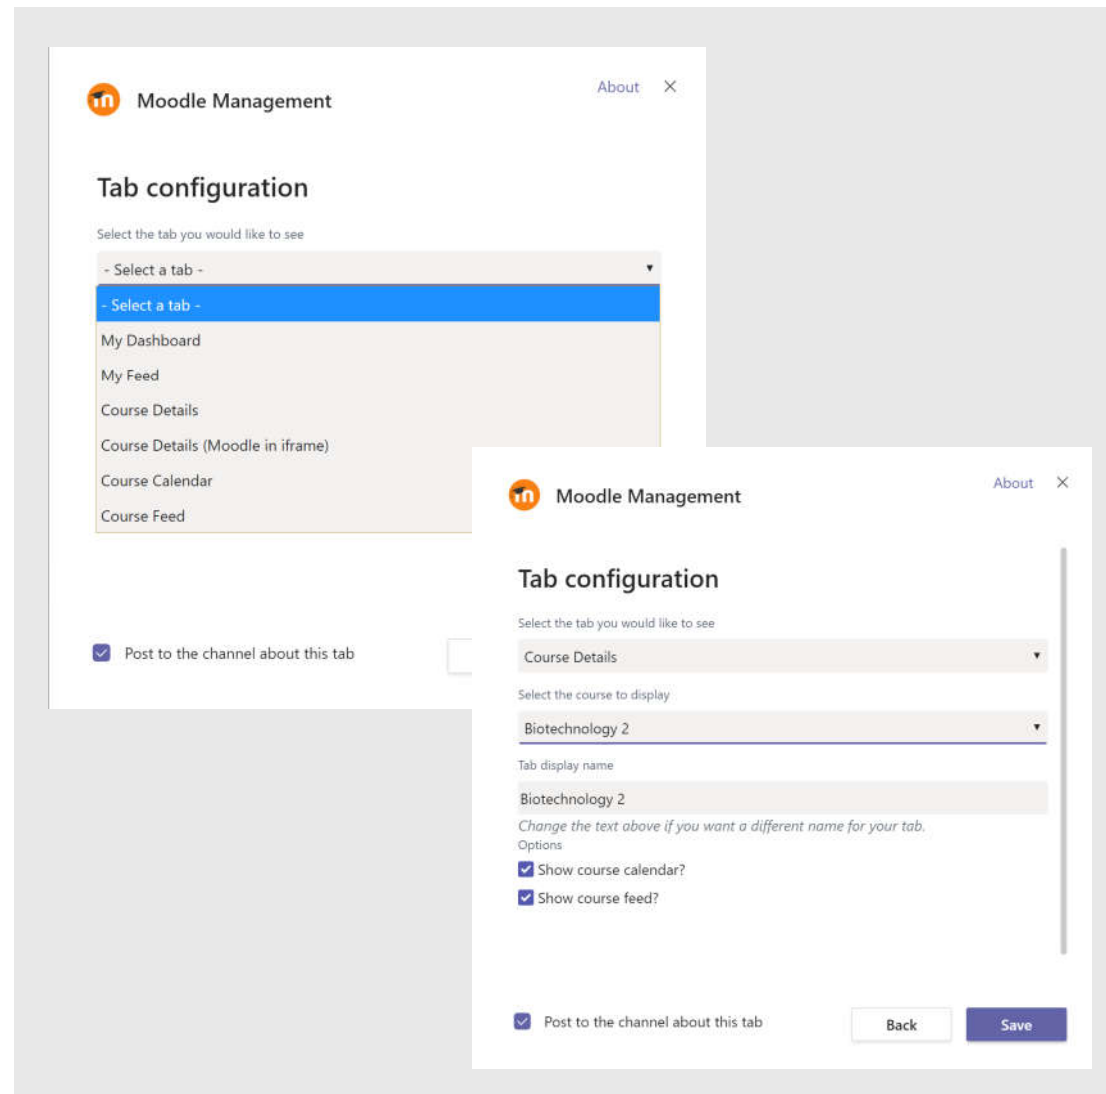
Moodle Management

About ×

Tab configuration

Select the tab you would like to see

- Select a tab -

- Select a tab -

My Dashboard

My Feed

Course Details

Course Details (Moodle in iframe)

Course Calendar

Course Feed

Post to the channel about this tab

Moodle Management

About ×

Tab configuration

Select the tab you would like to see

Course Details

Select the course to display

Biotechnology 2

Tab display name

Biotechnology 2

Change the text above if you want a different name for your tab.

Options

Show course calendar?

Show course feed?

Post to the channel about this tab

Back

Save